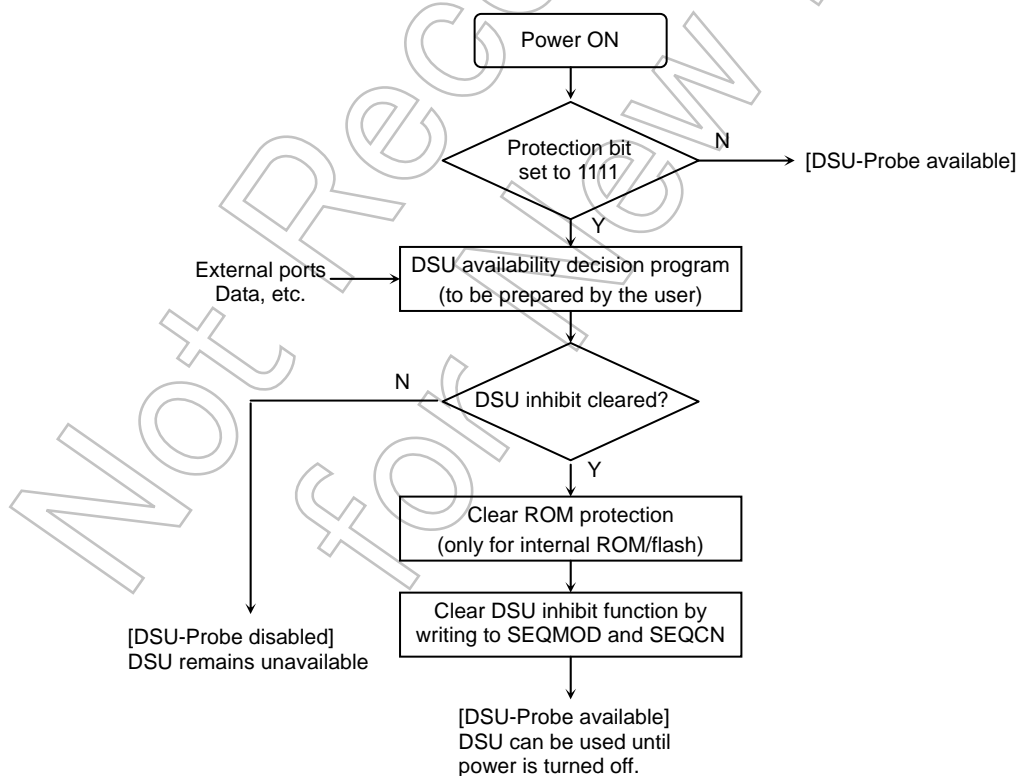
Power ON

Protection bit set to 1111

N

[DSU-Probe available]

Y

External ports Data, etc.

DSU availability decision program (to be prepared by the user)

N

DSU inhibit cleared?

Y

Clear ROM protection (only for internal ROM/flash)

Clear DSU inhibit function by writing to SEQMOD and SEQCN

[DSU-Probe disabled] DSU remains unavailable

[DSU-Probe available] DSU can be used until power is turned off.

Not Recommended for New Design